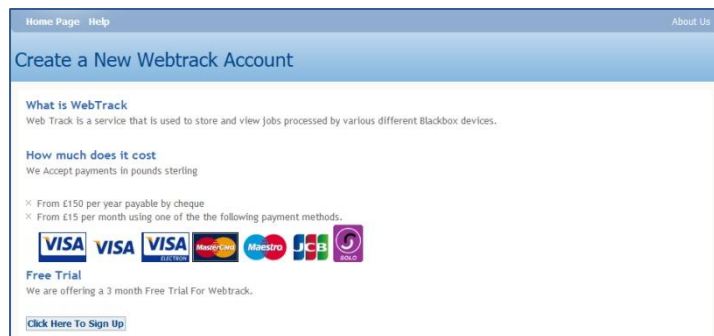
Home Page Help

About Us

Create a New Webtrack Account

What is WebTrack

Web Track is a service that is used to store and view jobs processed by various different Blackbox devices.

How much does it cost

We Accept payments in pounds sterling

× From £150 per year payable by cheque
× From £15 per month using one of the the following payment methods.

VISA VISA VISA ELECTRON MasterCard Maestro JCB SOLO

Free Trial

We are offering a 3 month Free Trial For Webtrack.

Click Here To Sign Up